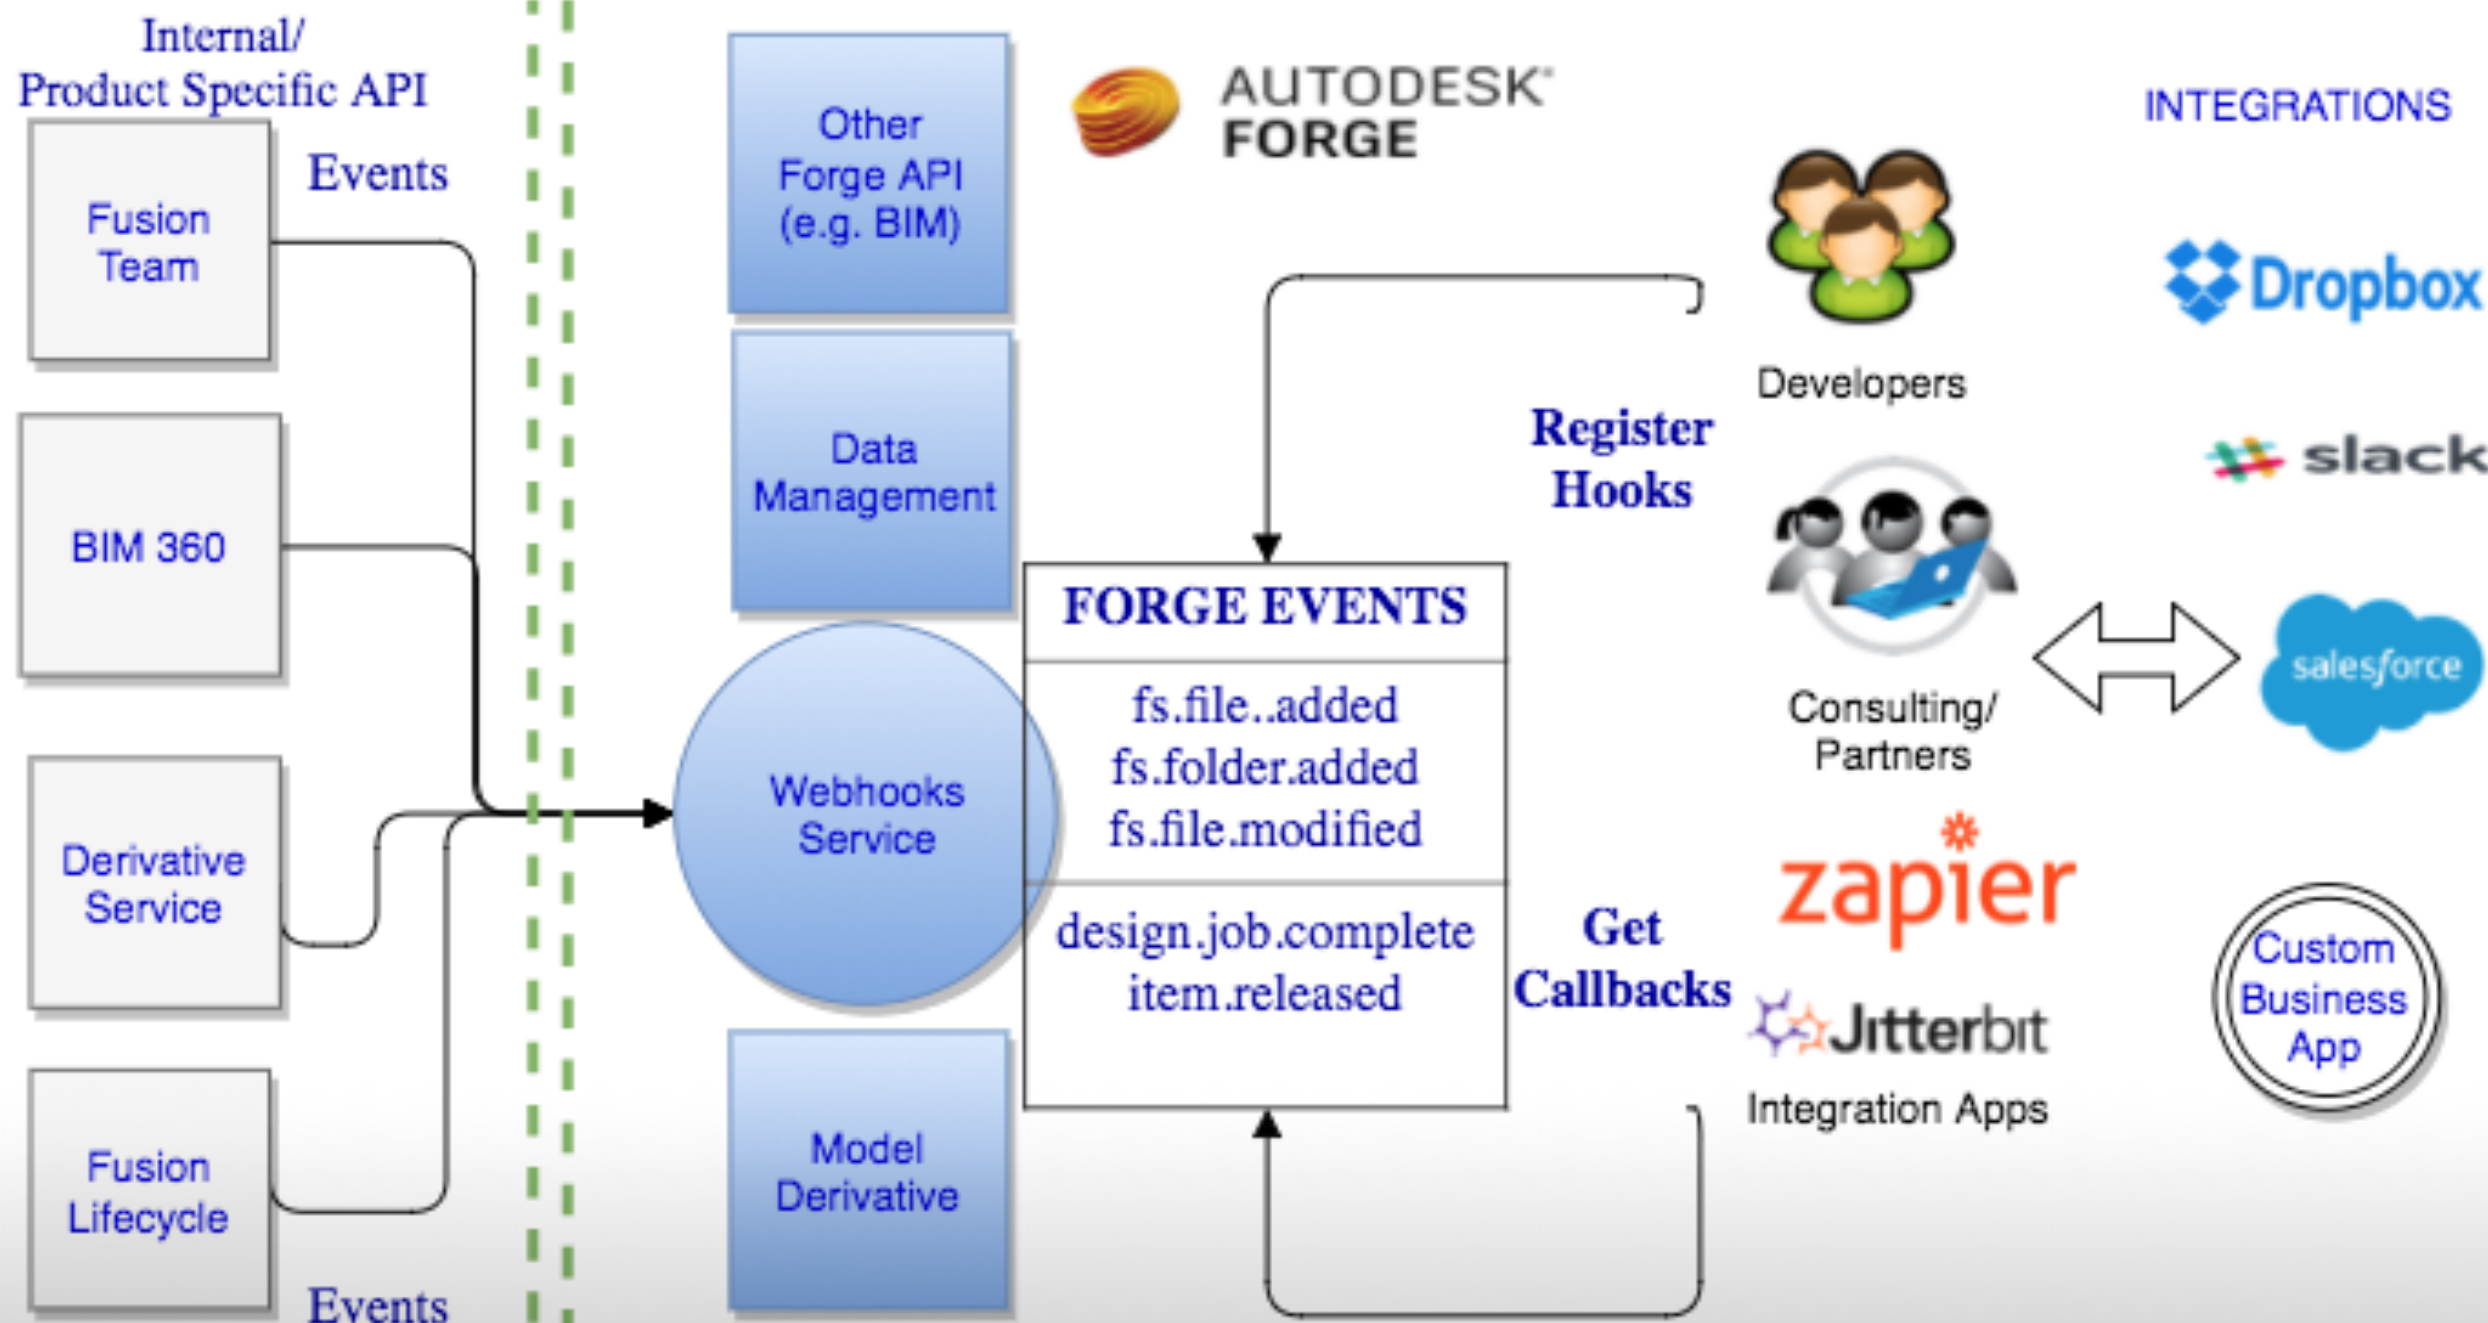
Internal/
Product Specific API

Events

Fusion Team

BIM 360

Derivative Service

Fusion Lifecycle

Events

Other Forge API (e.g. BIM)

Data Management

Webhooks Service

Model Derivative

AUTODESK® FORGE

FORGE EVENTS

fs.file..added
fs.folder.added
fs.file.modified

design.job.complete
item.released

Register Hooks

Get Callbacks

Developers

Consulting/ Partners

zapier

Jitterbit

Integration Apps

INTEGRATIONS

Dropbox

slack

salesforce

Custom Business App